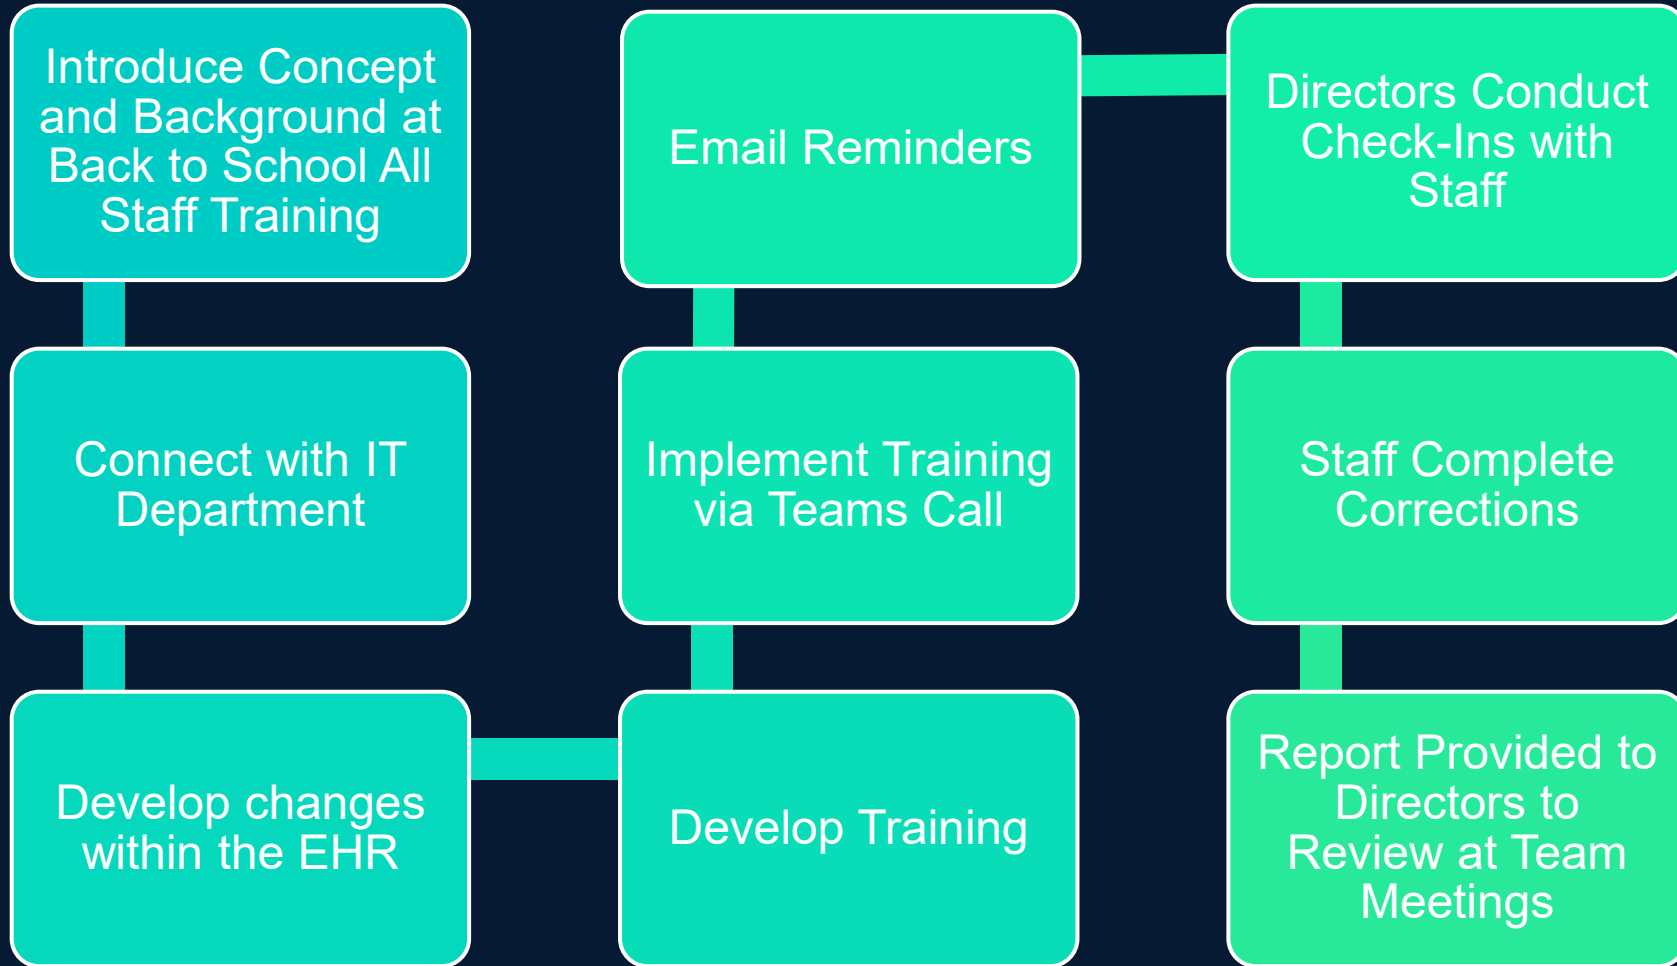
Introduce Concept and Background at Back to School All Staff Training

Connect with IT Department

Develop changes within the EHR

Develop Training

Implement Training via Teams Call

Email Reminders

Directors Conduct Check-Ins with Staff

Staff Complete Corrections

Report Provided to Directors to Review at Team Meetings